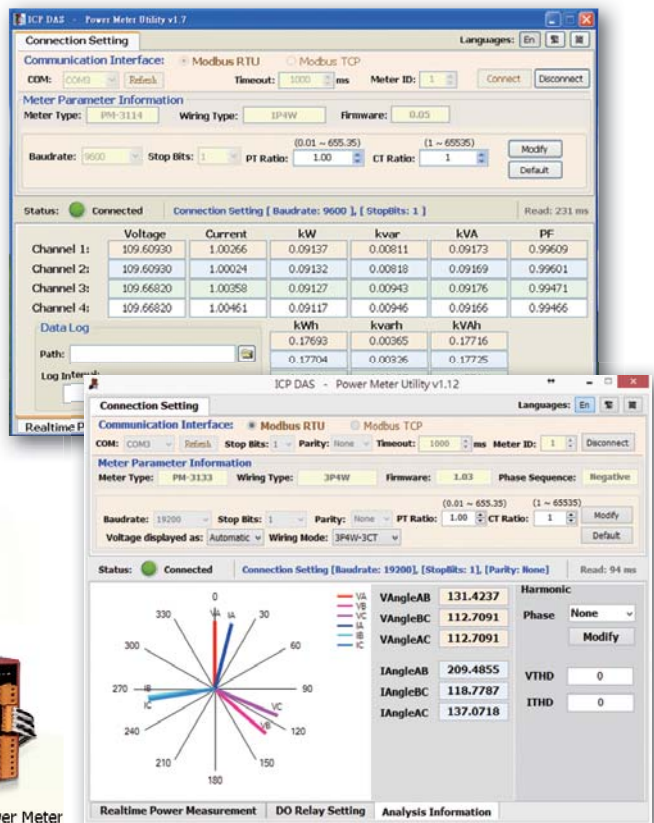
ICP DAS - Power Meter Utility v1.7

Connection Setting

Languages: En

Communication Interface: Modbus RTU Modbus TCP

COM: COM3 Refresh Timeout: 1000 ms Meter ID: 1 Connect Disconnect

Meter Parameter Information

Meter Type: PM-3114 Wiring Type: 1P4W Firmware: 0.05

Baudrate: 9600 Stop Bits: 1 (0.01 ~ 655.35) PT Ratio: 1.00 (1 ~ 65535) CT Ratio: 1 Modify Default

Status: Connected Connection Setting [ Baudrate: 9600 ], [ StopBits: 1 ] Read: 231 ms

| | Voltage | Current | kW | kvar | kVA | PF |
|---|---|---|---|---|---|---|
| Channel 1: | 109.60930 | 1.00266 | 0.09137 | 0.00811 | 0.09173 | 0.99609 |
| Channel 2: | 109.60930 | 1.00024 | 0.09132 | 0.00818 | 0.09169 | 0.99601 |
| Channel 3: | 109.66820 | 1.00358 | 0.09127 | 0.00943 | 0.09176 | 0.99471 |
| Channel 4: | 109.66820 | 1.00461 | 0.09117 | 0.00946 | 0.09166 | 0.99466 |

Data Log

Path:

Log Interv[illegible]

| kWh | kvarh | kVAh |
|---|---|---|
| 0.17693 | 0.00365 | 0.17716 |
| 0.17704 | 0.00336 | 0.17725 |

Realtime P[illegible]

ICP DAS - Power Meter Utility v1.12

Connection Setting

Languages: En

Communication Interface: Modbus RTU Modbus TCP

COM: COM3 Refresh Stop Bits: 1 Parity: None Timeout: 1000 ms Meter ID: 1 Disconnect

Meter Parameter Information

Meter Type: PM-3133 Wiring Type: 3P4W Firmware: 1.03 Phase Sequence: Negative

Baudrate: 19200 Stop Bits: 1 Parity: None (0.01 ~ 655.35) PT Ratio: 1.00 (1 ~ 65535) CT Ratio: 1 Modify

Voltage displayed as: Automatic Wiring Mode: 3P4W-3CT Default

Status: Connected Connection Setting [Baudrate: 19200], [StopBits: 1], [Parity: None] Read: 94 ms

VA VB VC IA IB IC

330 0 30 300 60 270 90 240 120 210 150 180

VA IA IB IC VC VB

VAngleAB 131.4237
VAngleBC 112.7091
VAngleAC 112.7091

IAngleAB 209.4855
IAngleBC 118.7787
IAngleAC 137.0718

Harmonic

Phase None

Modify

VTHD 0

ITHD 0

Realtime Power Measurement DO Relay Setting Analysis Information

ower Meter